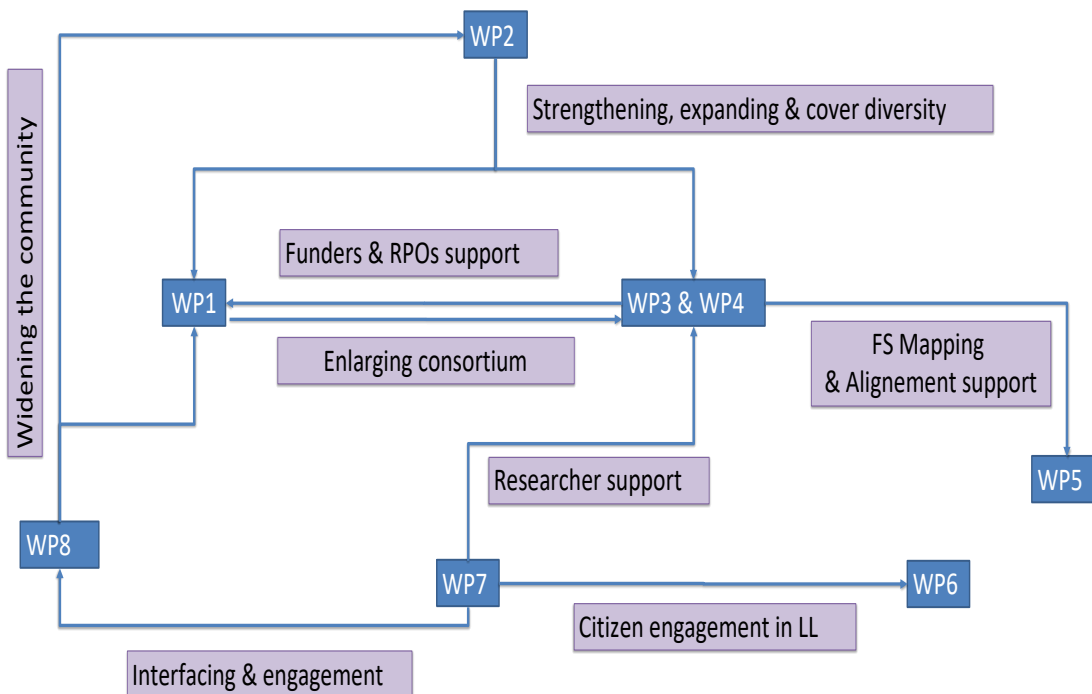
Widening the community

WP2

Strengthening, expanding & cover diversity

Funders & RPOs support

WP1

WP3 & WP4

Enlarging consortium

FS Mapping & Alignement support

WP5

Researcher support

WP8

WP7

WP6

Citizen engagement in LL

Interfacing & engagement